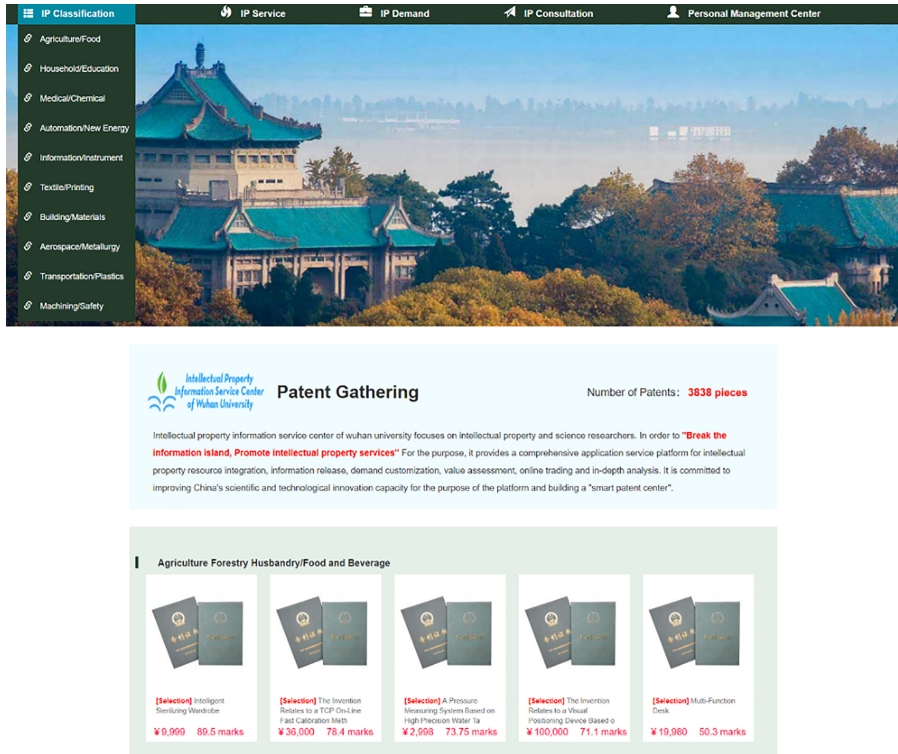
IP Classification
IP Service
IP Demand
IP Consultation
Personal Management Center

Agriculture/Food
Household/Education
Medical/Chemical
Automation/New Energy
Information/Instrument
Textile/Printing
Building/Materials
Aerospace/Metallurgy
Transportation/Plastics
Machining/Safety

Intellectual Property Information Service Center of Wuhan University

Patent Gathering

Number of Patents: 3838 pieces

Intellectual property information service center of wuhan university focuses on intellectual property and science researchers. In order to "Break the information island, Promote intellectual property services" For the purpose, it provides a comprehensive application service platform for intellectual property resource integration, information release, demand customization, value assessment, online trading and in-depth analysis. It is committed to improving China's scientific and technological innovation capacity for the purpose of the platform and building a "smart patent center".

Agriculture Forestry Husbandry/Food and Beverage

[Selection] Intelligent Sterilizing Wardrobe
¥9,999 89.5 marks

[Selection] The Invention Relates to a TCP On-Line Fast Calibration Meth
¥36,000 78.4 marks

[Selection] A Pressure Measuring System Based on High Precision Water Ta
¥2,998 73.75 marks

[Selection] The Invention Relates to a Visual Positioning Device Based o
¥100,000 71.1 marks

[Selection] Multi-Function Desk
¥19,980 50.3 marks